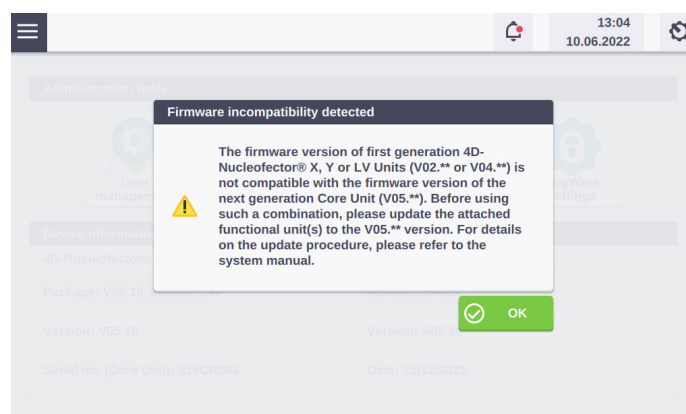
13:04
10.06.2022

Administration tools

User management

LogWare settings

Device information

4D-Nucleofector®

Package: V05.10

Version: V05.10

Version: V05.1

Serial no. (Core Unit): 919CR008

Date: 15.12/2021

Firmware incompatibility detected

The firmware version of first generation 4D-Nucleofector® X, Y or LV Units (V02.** or V04.**) is not compatible with the firmware version of the next generation Core Unit (V05.**). Before using such a combination, please update the attached functional unit(s) to the V05.** version. For details on the update procedure, please refer to the system manual.

OK